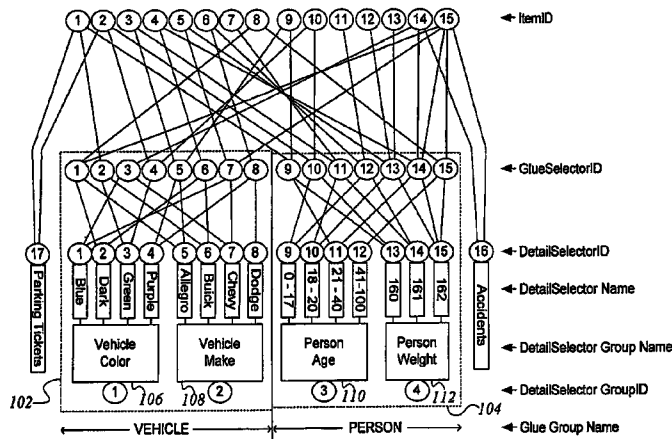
1 2 3 4 5 6 7 8 9 10 11 12 13 14 15 ◄ ItemID

1 2 3 4 5 6 7 8 9 10 11 12 13 14 15 ◄ GlueSelectorID

17 1 2 3 4 5 6 7 8 9 10 11 12 13 14 15 16 ◄ DetailSelectorID

Parking Tickets

Blue Dark Green Purple Allegro Buick Chevy Dodge 0 - 17 18 - 20 21 - 40 41-100 160 161 162 ◄ DetailSelector Name

Accidents

Vehicle Color Vehicle Make Person Age Person Weight ◄ DetailSelector Group Name

1 106 108 2 3 110 4 112 ◄ DetailSelector GroupID

102 104

VEHICLE PERSON ◄ Glue Group Name